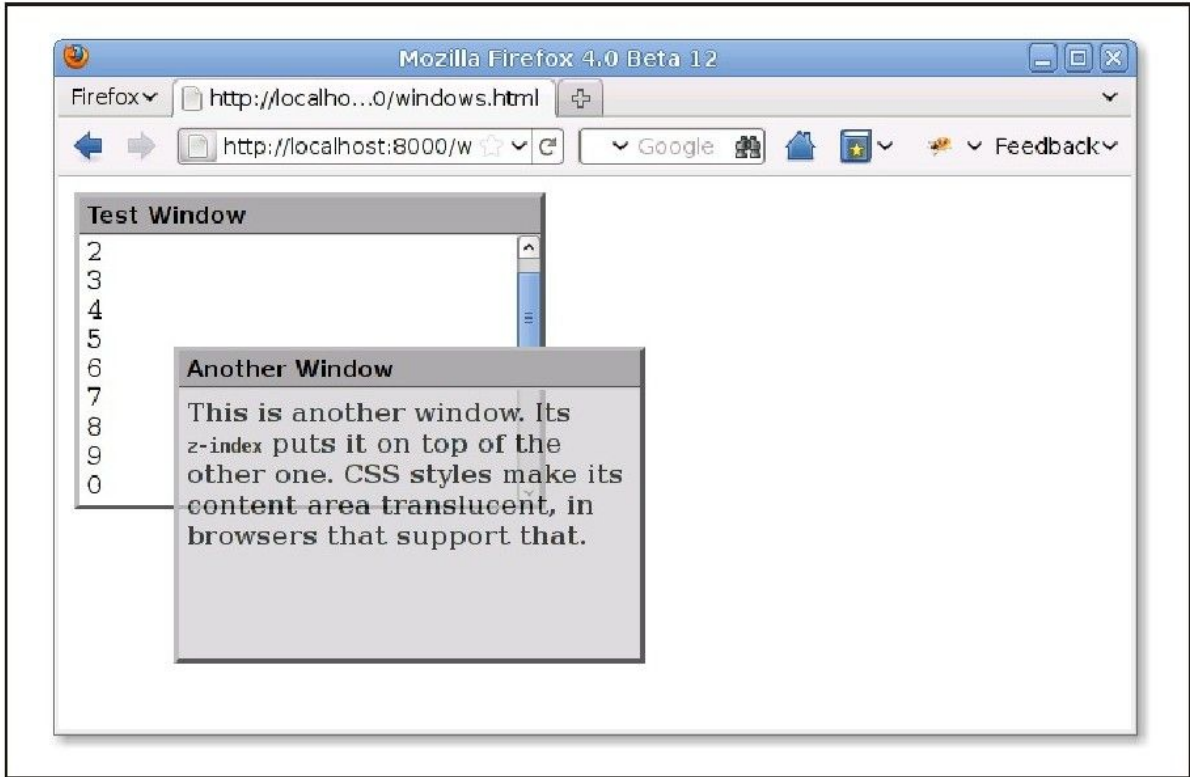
Mozilla Firefox 4.0 Beta 12

Firefox

http://localho...0/windows.html

http://localhost:8000/w

Google

Feedback

Test Window

2
3
4
5
6
7
8
9
0

Another Window

This is another window. Its z-index puts it on top of the other one. CSS styles make its content area translucent, in browsers that support that.